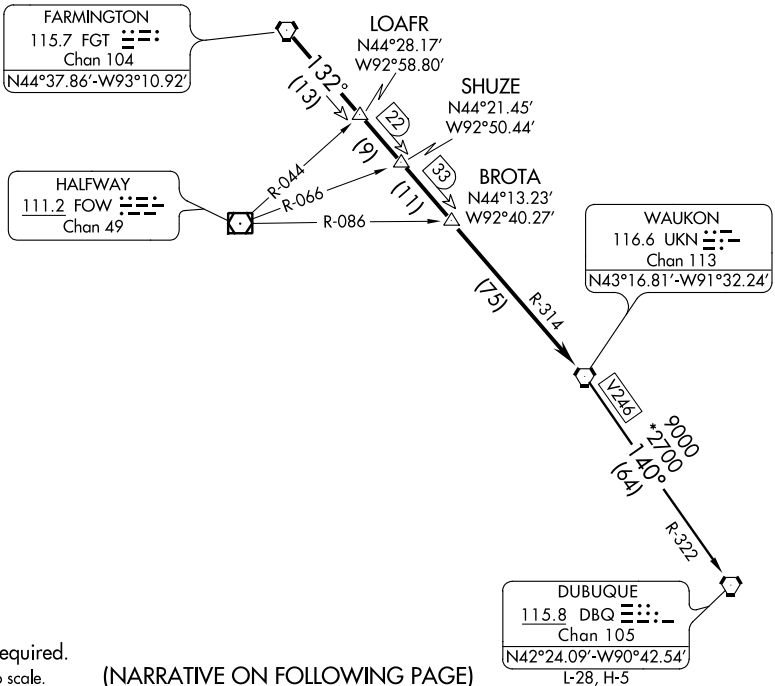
FARMINGTON
115.7 FGT
Chan 104
N44°37.86'-W93°10.92'

LOAFR
N44°28.17'
W92°58.80'

132°
(13)

SHUZE
N44°21.45'
W92°50.44'

22

(9)

33

BROTA
N44°13.23'
W92°40.27'

(11)

HALFWAY
111.2 FOW
Chan 49

R-044
R-066
R-086

WAUKON
116.6 UKN
Chan 113
N43°16.81'-W91°32.24'

(75)
R-314

V246

9000
*2700
140°
(64)

R-322

DUBUQUE
115.8 DBQ
Chan 105
N42°24.09'-W90°42.54'
L-28, H-5

equired.
o scale.

(NARRATIVE ON FOLLOWING PAGE)